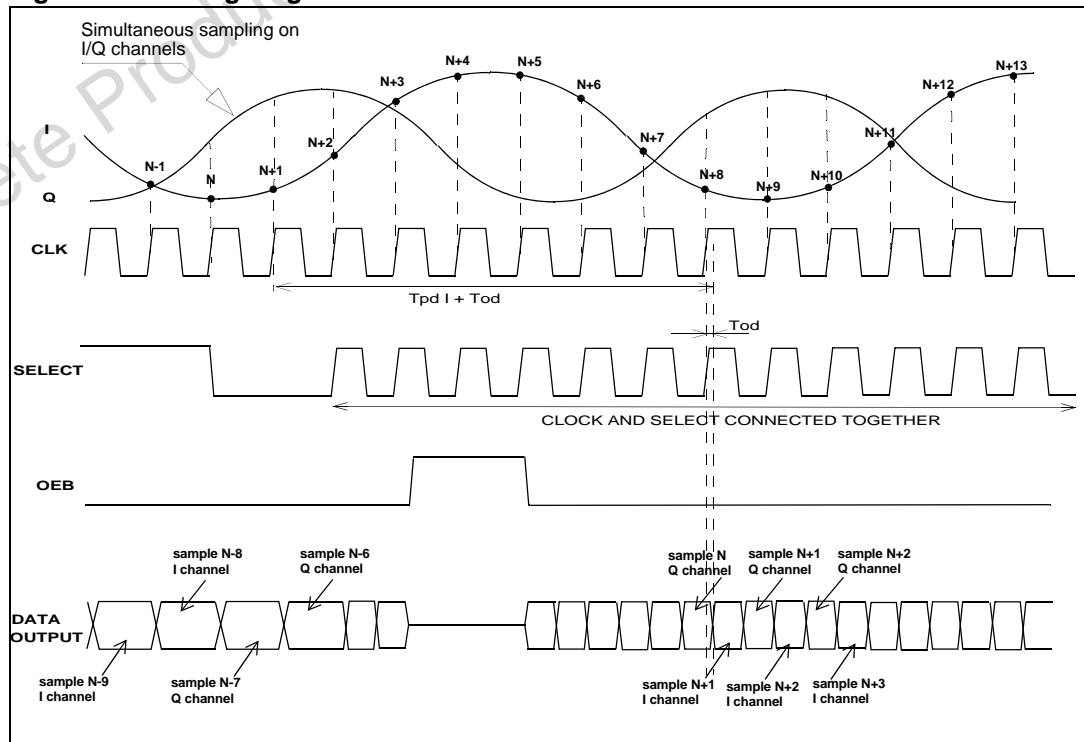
Simultaneous sampling on I/Q channels

I

Q

N-1
N
N+1
N+2
N+3
N+4
N+5
N+6
N+7
N+8
N+9
N+10
N+11
N+12
N+13

CLK

Tpd I + Tod

Tod

SELECT

CLOCK AND SELECT CONNECTED TOGETHER

OEB

sample N-8
I channel

sample N-6
Q channel

sample N
Q channel

sample N+1
Q channel

sample N+2
Q channel

DATA
OUTPUT

sample N-9
I channel

sample N-7
Q channel

sample N+1
I channel

sample N+2
I channel

sample N+3
I channel